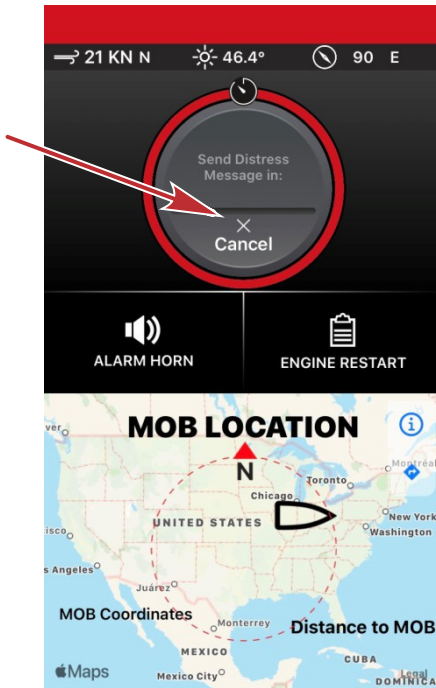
21 KN N 46.4° 90 E

Send Distress Message in:

×
Cancel

ALARM HORN

ENGINE RESTART

MOB LOCATION

N

Toronto
Montréal
Chicago
UNITED STATES
New York
Washington
Angeles
Juárez
MOB Coordinates
Monterrey
Distance to MOB
MEXICO
Mexico City
CUBA
Maps
Legal
DOMINICA